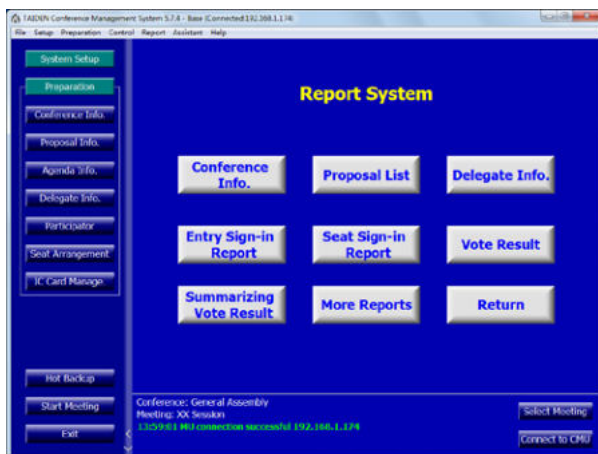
TAIDEN Conference Management System 5.7.4 - Base (Connected:192.168.1.174)

File Setup Preparation Control Report Assistant Help

System Setup

Preparation

Conference Info.

Proposal Info.

Agenda Info.

Delegate Info.

Participator

Seat Arrangement

IC Card Manage

Report System

Conference Info.

Proposal List

Delegate Info.

Entry Sign-in Report

Seat Sign-in Report

Vote Result

Summarizing Vote Result

More Reports

Return

Hot Backup

Start Meeting

Exit

Conference: General Assembly
Meeting: XX Session
13:59:01 MU connection successful 192.168.1.174

Select Meeting

Connect to CMU